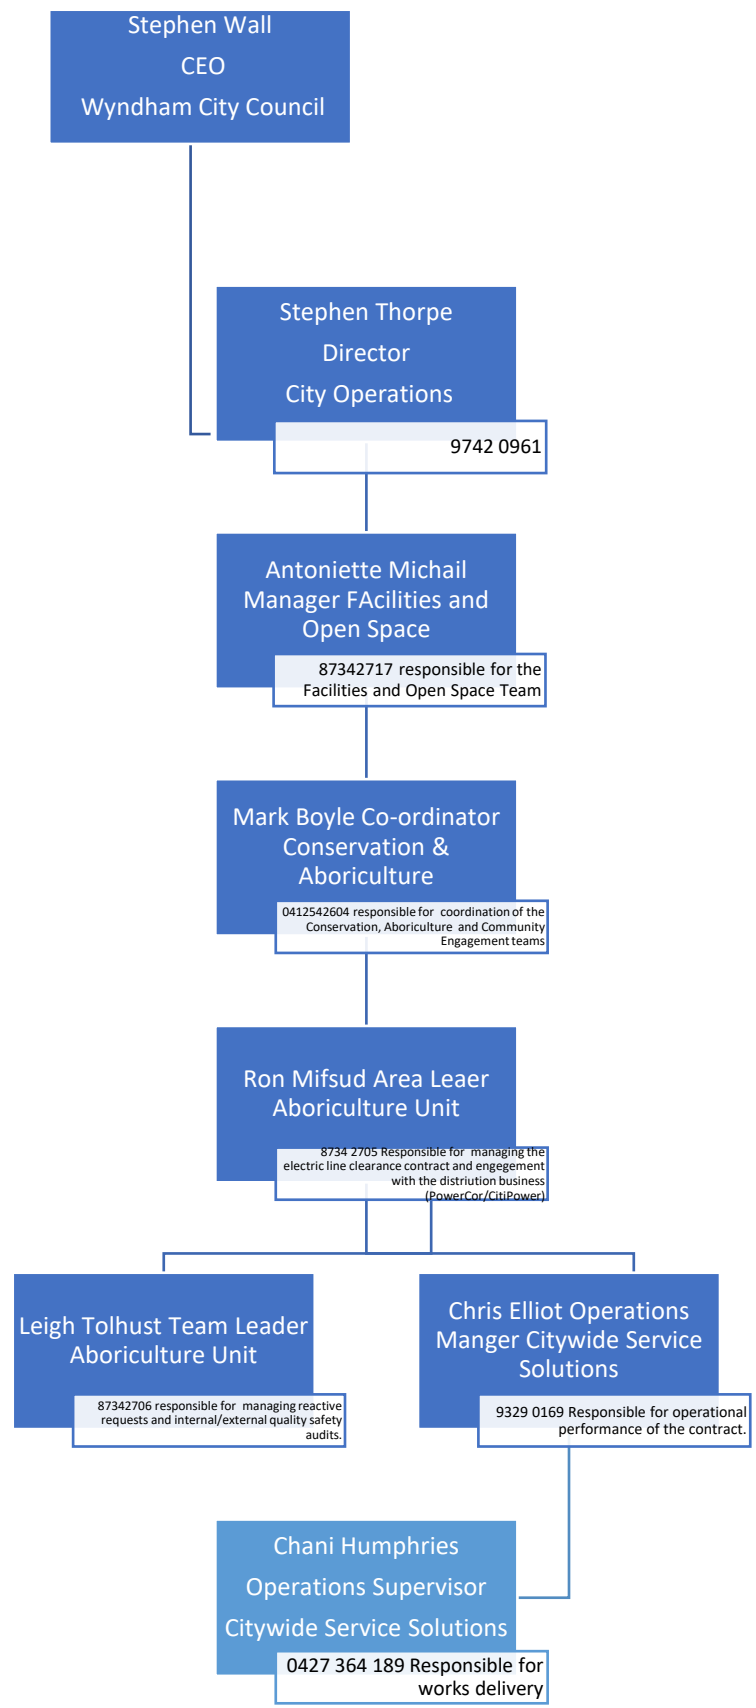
Stephen Wall
CEO
Wyndham City Council

Stephen Thorpe
Director
City Operations

9742 0961

Antoniette Michail
Manager FAcilities and Open Space

87342717 responsible for the Facilities and Open Space Team

Mark Boyle Co-ordinator Conservation & Aboriculture

0412542604 responsible for coordination of the Conservation, Aboriculture and Community Engagement teams

Ron Mifsud Area Leaer Aboriculture Unit

8734 2705 Responsible for managing the electric line clearance contract and engegement with the distriution business (PowerCor/CitiPower)

Leigh Tolhust Team Leader Aboriculture Unit

87342706 responsible for managing reactive requests and internal/external quality safety audits.

Chris Elliot Operations Manger Citywide Service Solutions

9329 0169 Responsible for operational performance of the contract.

Chani Humphries
Operations Supervisor
Citywide Service Solutions

0427 364 189 Responsible for works delivery